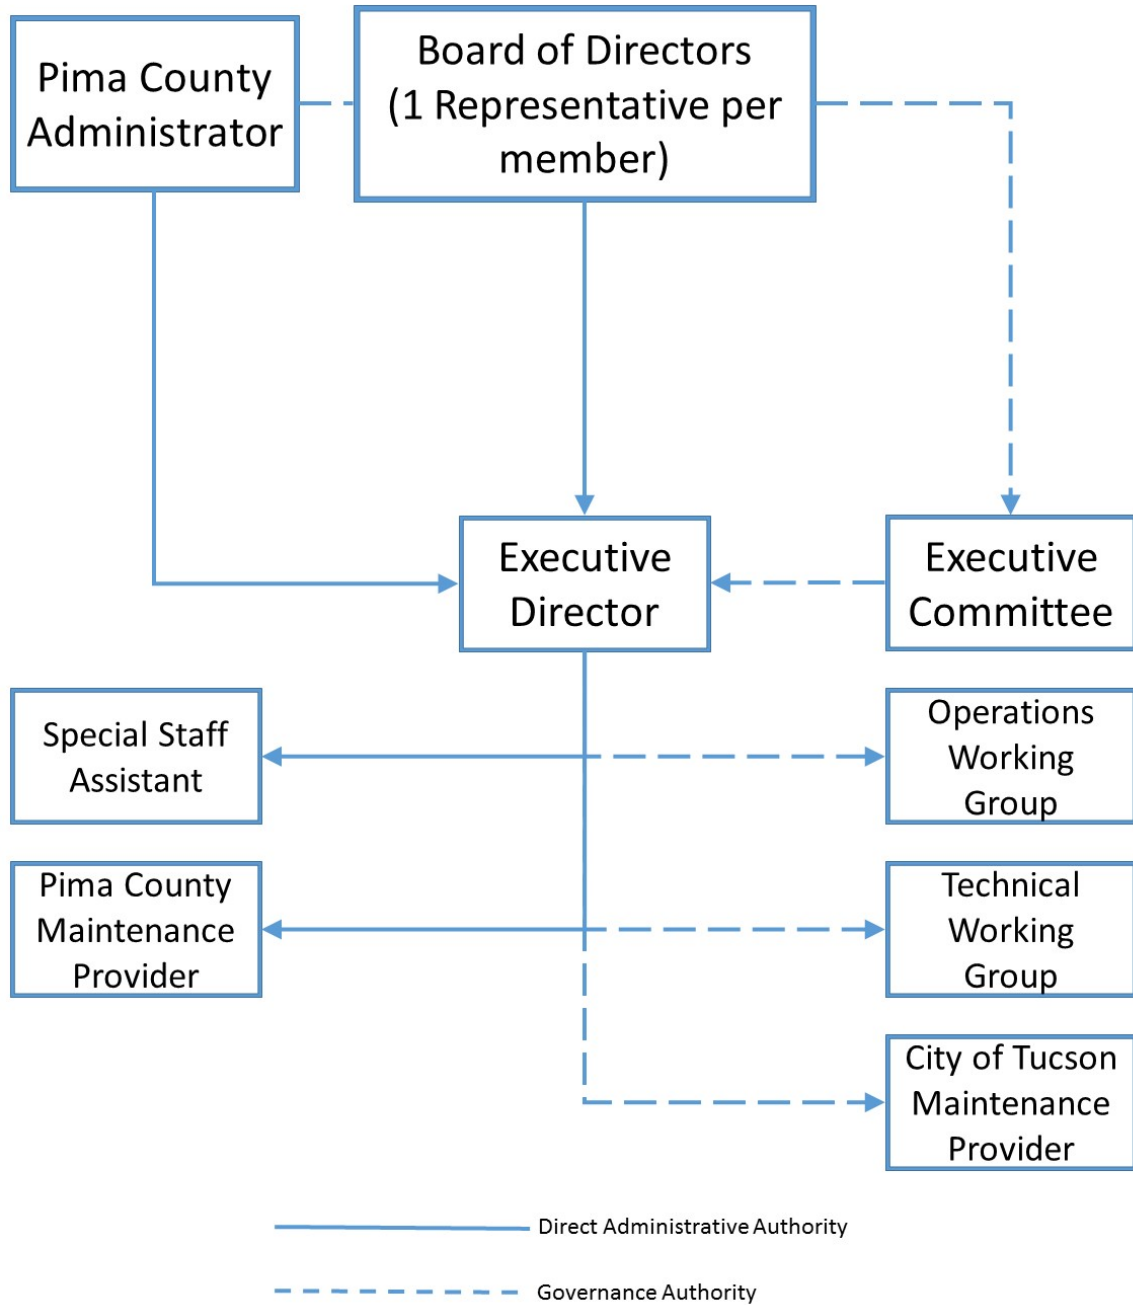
Pima County Administrator

Board of Directors (1 Representative per member)

Executive Director

Executive Committee

Special Staff Assistant

Operations Working Group

Pima County Maintenance Provider

Technical Working Group

City of Tucson Maintenance Provider

Direct Administrative Authority

Governance Authority